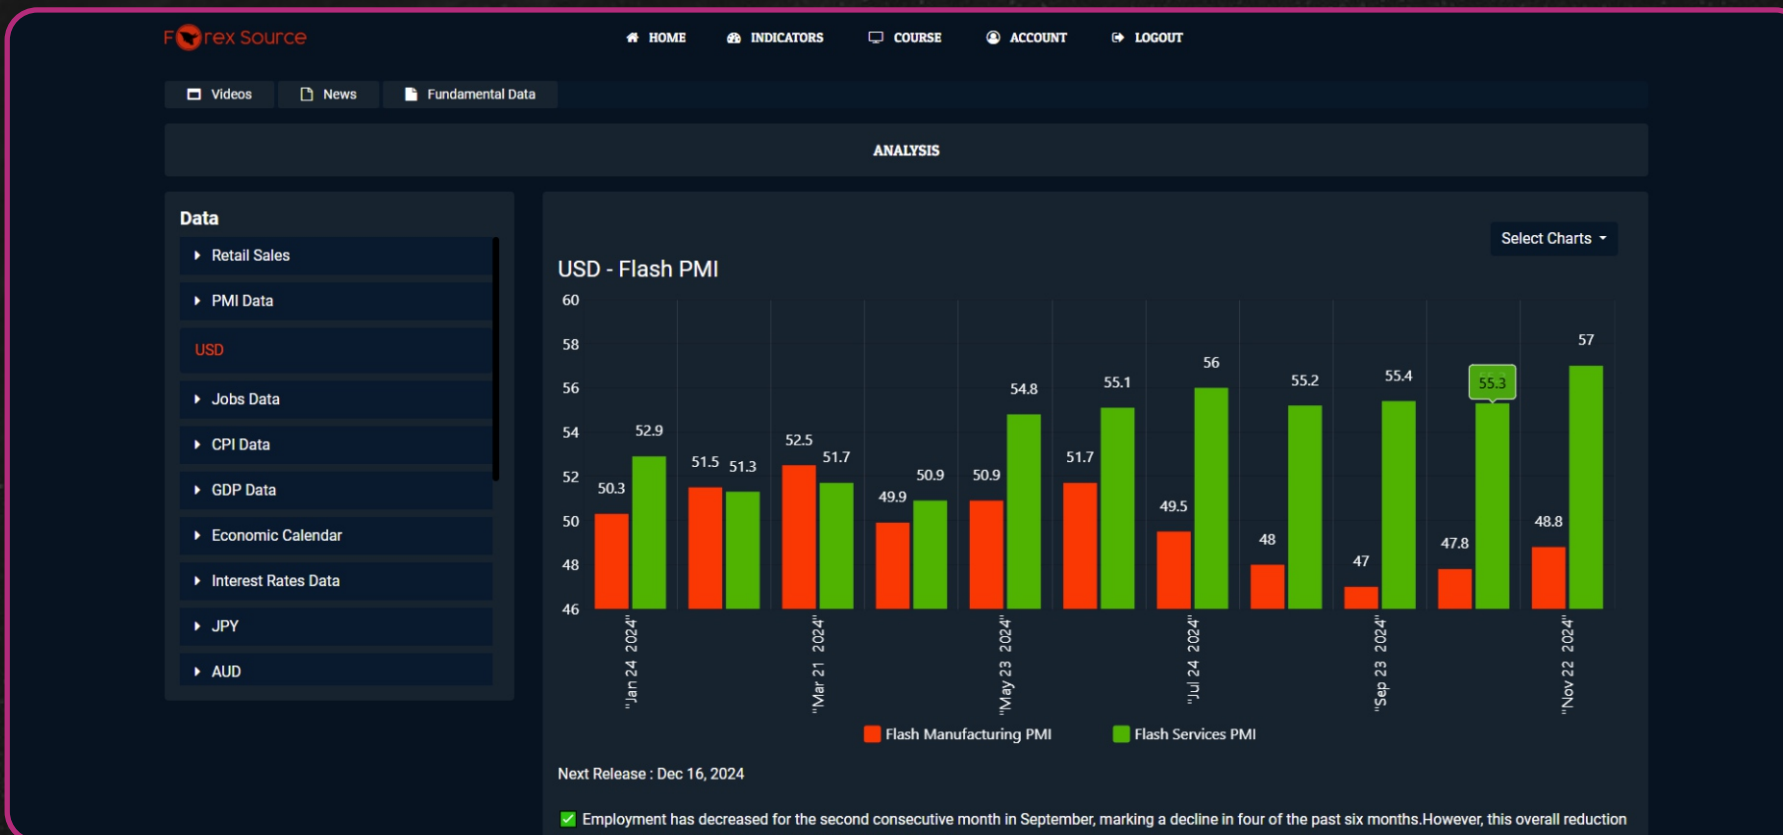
F rex Source

HOME INDICATORS COURSE ACCOUNT LOGOUT

Videos News Fundamental Data

ANALYSIS

Data

Retail Sales

PMI Data

USD

Jobs Data

CPI Data

GDP Data

Economic Calendar

Interest Rates Data

JPY

AUD

Select Charts

USD - Flash PMI

60
58
56
54
52
50
48
46

50.3 52.9 51.5 51.3 52.5 51.7 49.9 50.9 50.9 54.8 51.7 55.1 49.5 56 48 55.2 47 55.4 47.8 55.3 48.8 57

"Jan 24 2024" "Mar 21 2024" "May 23 2024" "Jul 24 2024" "Sep 23 2024" "Nov 22 2024"

Flash Manufacturing PMI Flash Services PMI

Next Release : Dec 16, 2024

Employment has decreased for the second consecutive month in September, marking a decline in four of the past six months.However, this overall reduction